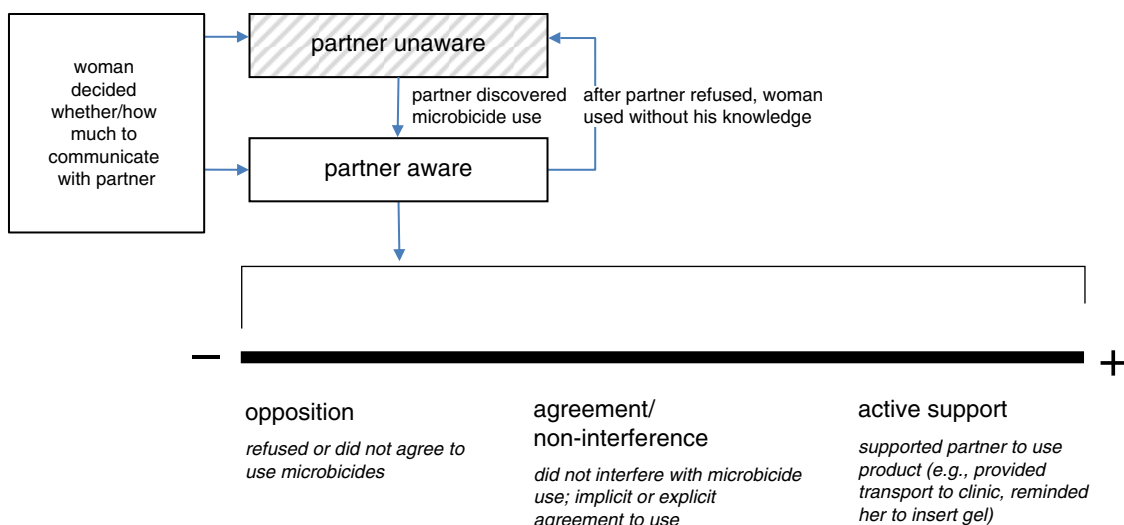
woman decided whether/how much to communicate with partner

partner unaware

partner discovered microbicide use

after partner refused, woman used without his knowledge

partner aware

−

+

opposition

*refused or did not agree to use microbicides*

agreement/ non-interference

*did not interfere with microbicide use; implicit or explicit agreement to use*

active support

*supported partner to use product (e.g., provided transport to clinic, reminded her to insert gel)*